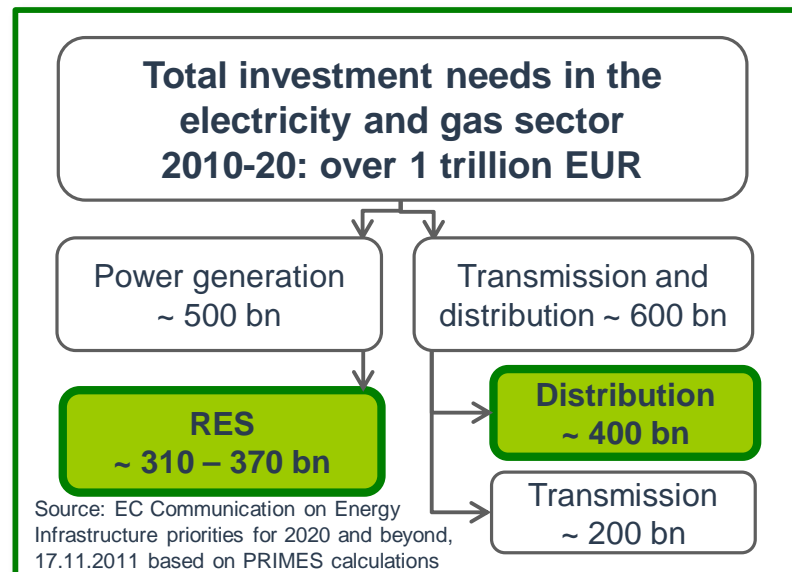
Total investment needs in the electricity and gas sector 2010-20: over 1 trillion EUR

Power generation ~ 500 bn

Transmission and distribution ~ 600 bn

RES ~ 310 – 370 bn

Distribution ~ 400 bn

Transmission ~ 200 bn

Source: EC Communication on Energy Infrastructure priorities for 2020 and beyond, 17.11.2011 based on PRIMES calculations